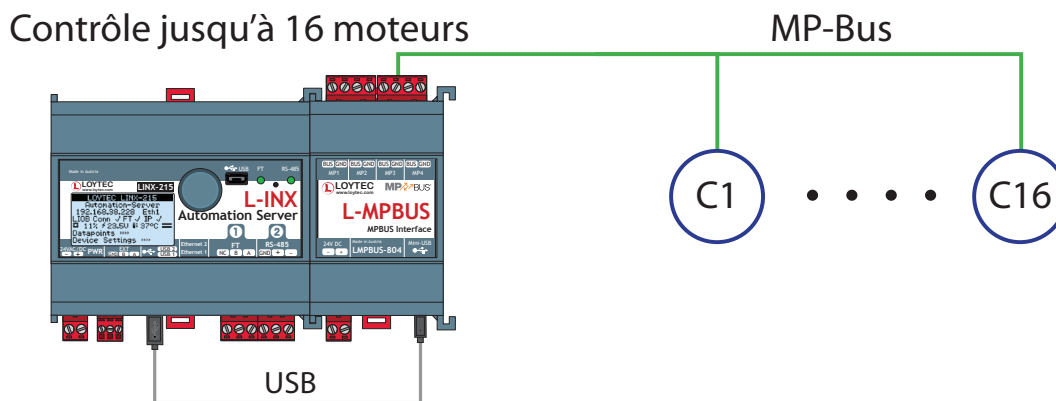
Contrôle jusqu'à 16 moteurs

MP-Bus

Made in Austria
LOYTEC
www.loytec.com
LINX-215
LOYTEC LINX-215
Automation-Server
192.168.38.228 Eth1
LIOB Conn ✓ FT ✓ IP ✓
11% 29.5U 37°C
Datapoints
Device Settings
24VAC/DC
PWR
EXT
USB
USB
FT
RS-485
L-INX
Automation Server
1
2
Ethernet 2
Ethernet 1
FT
NC B A
RS-485
GND + −

BUS GND BUS GND BUS GND BUS GND
MP1 MP2 MP3 MP4
LOYTEC
www.loytec.com
MP BUS
L-MPBUS
MPBUS Interface
24V DC
Made in Austria
LMPBUS-804
Micro USB

C1
C16

USB